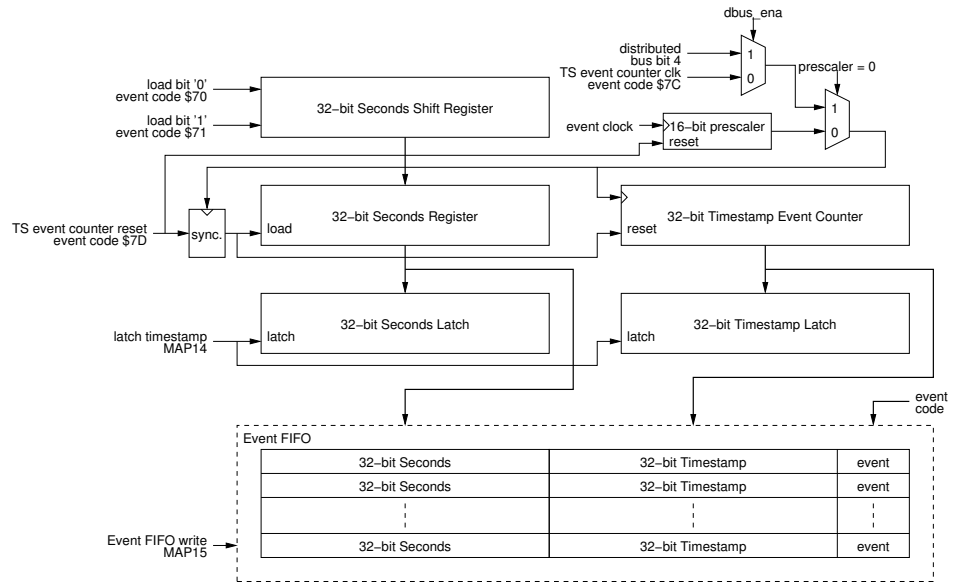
dbus_ena

distributed bus bit 4

1

TS event counter clk event code $7C

0

prescaler = 0

load bit '0' event code $70

32−bit Seconds Shift Register

1

load bit '1' event code $71

event clock

16−bit prescaler

reset

0

TS event counter reset event code $7D

sync.

load

32−bit Seconds Register

reset

32−bit Timestamp Event Counter

latch timestamp MAP14

latch

32−bit Seconds Latch

latch

32−bit Timestamp Latch

event code

Event FIFO

| 32−bit Seconds | 32−bit Timestamp | event |
|---|---|---|
| 32−bit Seconds | 32−bit Timestamp | event |
| | | |
| 32−bit Seconds | 32−bit Timestamp | event |

Event FIFO write MAP15